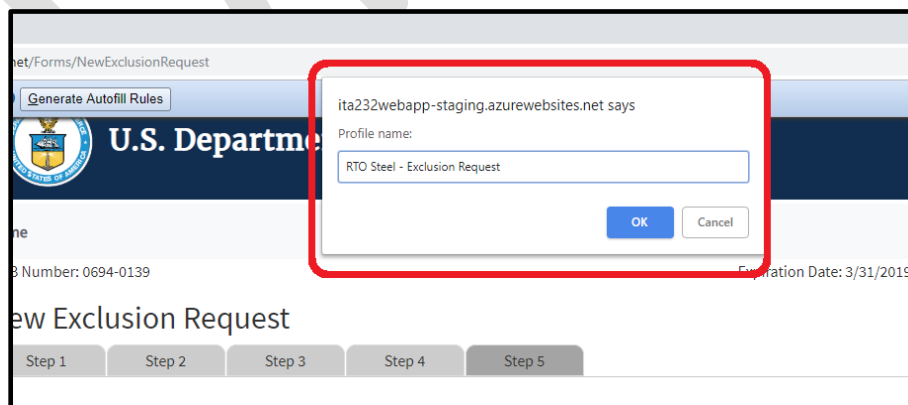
net/Forms/NewExclusionRequest

Generate Autofill Rules

U.S. Departme

ne

B Number: 0694-0139

Expiration Date: 3/31/2019

ew Exclusion Request

Step 1 Step 2 Step 3 Step 4 Step 5

ita232webapp-staging.azurewebsites.net says

Profile name:

RTO Steel - Exclusion Request

OK Cancel